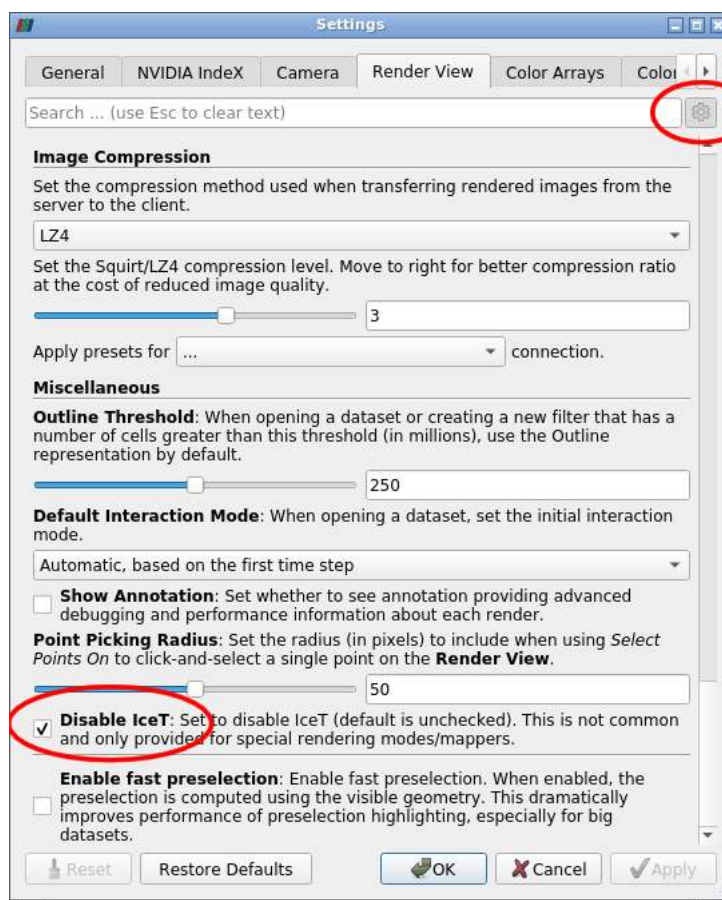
Settings

General | NVIDIA IndeX | Camera | Render View | Color Arrays | Colo

Search ... (use Esc to clear text)

Image Compression

Set the compression method used when transferring rendered images from the server to the client.

LZ4

Set the Squirt/LZ4 compression level. Move to right for better compression ratio at the cost of reduced image quality.

3

Apply presets for ... connection.

Miscellaneous

Outline Threshold: When opening a dataset or creating a new filter that has a number of cells greater than this threshold (in millions), use the Outline representation by default.

250

Default Interaction Mode: When opening a dataset, set the initial interaction mode.

Automatic, based on the first time step

Show Annotation: Set whether to see annotation providing advanced debugging and performance information about each render.

Point Picking Radius: Set the radius (in pixels) to include when using Select Points On to click-and-select a single point on the Render View.

50

Disable IceT: Set to disable IceT (default is unchecked). This is not common and only provided for special rendering modes/mappers.

Enable fast preselection: Enable fast preselection. When enabled, the preselection is computed using the visible geometry. This dramatically improves performance of preselection highlighting, especially for big datasets.

Reset | Restore Defaults | OK | Cancel | Apply